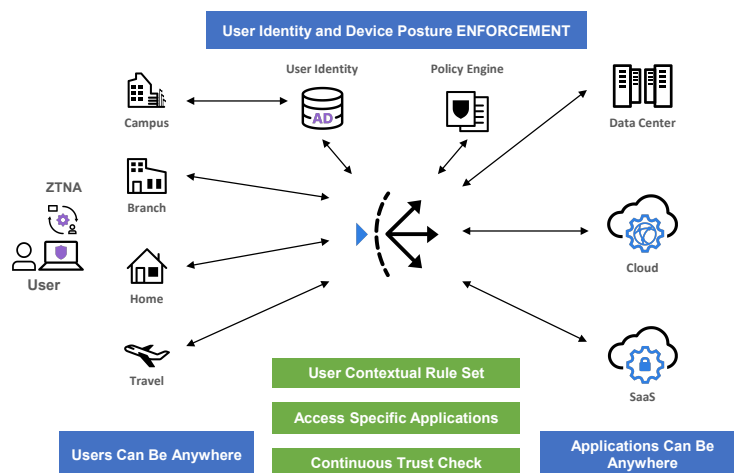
User Identity and Device Posture ENFORCEMENT

User Identity

AD

Policy Engine

Campus

Data Center

ZTNA

Branch

User

Home

Cloud

Travel

SaaS

User Contextual Rule Set

Access Specific Applications

Continuous Trust Check

Users Can Be Anywhere

Applications Can Be Anywhere